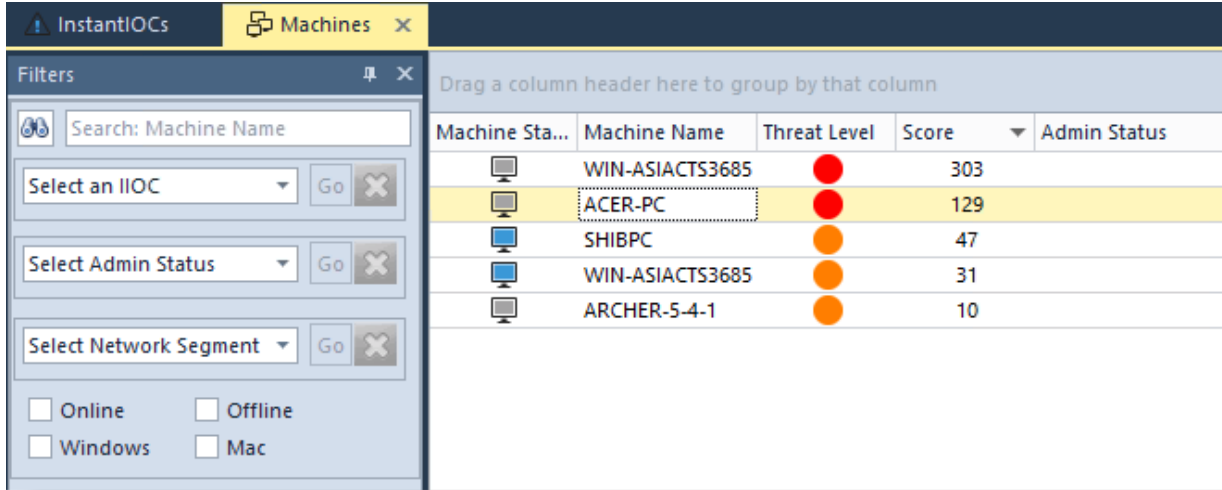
InstantIOCs
Machines ✕

Filters

Search: Machine Name

Select an IIOC
Go

Select Admin Status
Go

Select Network Segment
Go

Online
Offline
Windows
Mac

Drag a column header here to group by that column

| Machine Sta... | Machine Name | Threat Level | Score | Admin Status |
|---|---|---|---|---|
| | WIN-ASIACTS3685 | | 303 | |
| | ACER-PC | | 129 | |
| | SHIBPC | | 47 | |
| | WIN-ASIACTS3685 | | 31 | |
| | ARCHER-5-4-1 | | 10 | |